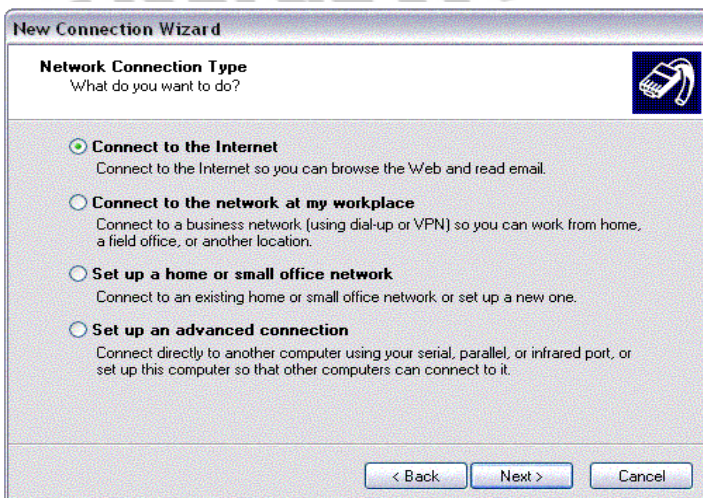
New Connection Wizard

Network Connection Type
What do you want to do?

Connect to the Internet
Connect to the Internet so you can browse the Web and read email.

Connect to the network at my workplace
Connect to a business network (using dial-up or VPN) so you can work from home, a field office, or another location.

Set up a home or small office network
Connect to an existing home or small office network or set up a new one.

Set up an advanced connection
Connect directly to another computer using your serial, parallel, or infrared port, or set up this computer so that other computers can connect to it.

< Back
Next >
Cancel